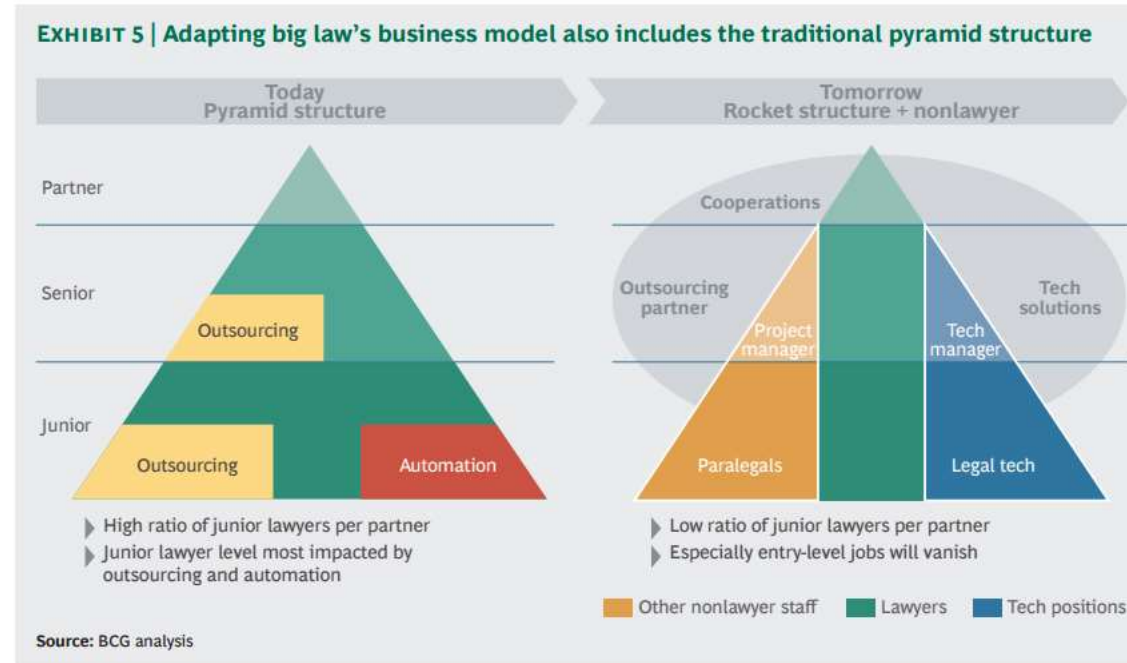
EXHIBIT 5 | Adapting big law's business model also includes the traditional pyramid structure

Today
Pyramid structure

Tomorrow
Rocket structure + nonlawyer

Partner

Senior

Outsourcing

Junior

Outsourcing

Automation

Cooperations

Outsourcing partner

Project manager

Tech manager

Tech solutions

Paralegals

Legal tech

High ratio of junior lawyers per partner

Junior lawyer level most impacted by outsourcing and automation

Low ratio of junior lawyers per partner

Especially entry-level jobs will vanish

Other nonlawyer staff

Lawyers

Tech positions

Source: BCG analysis